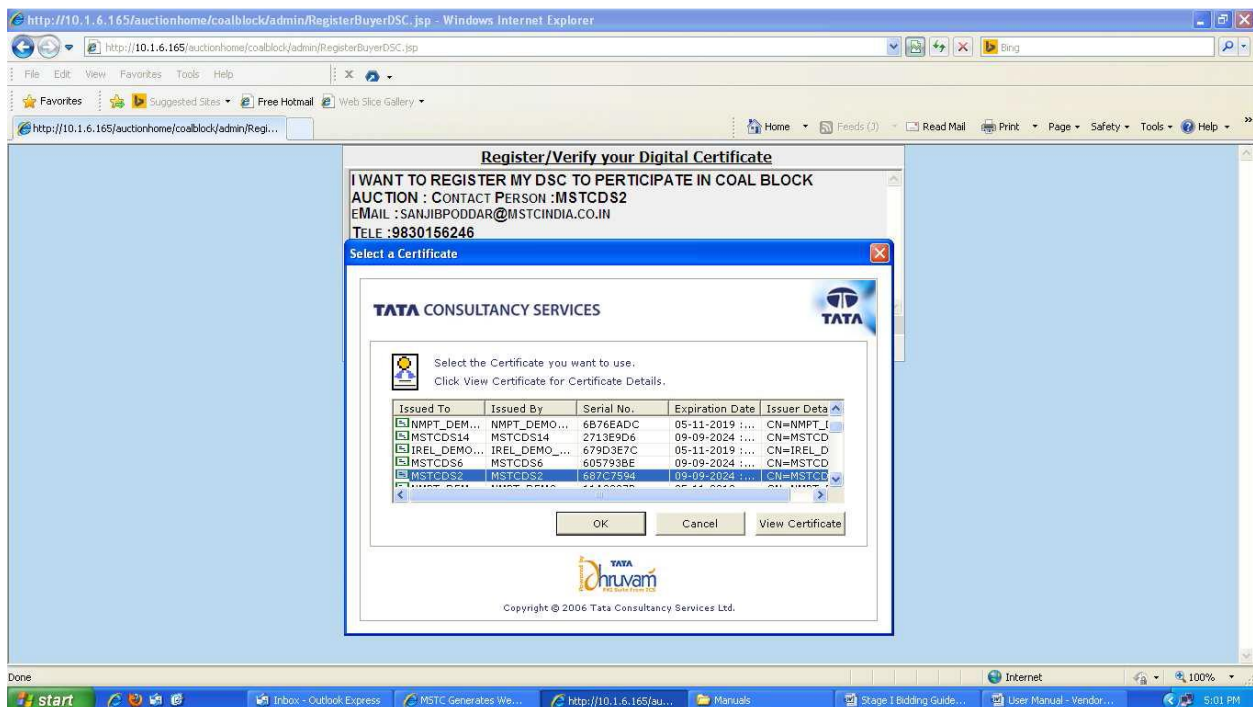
http://10.1.6.165/auctionhome/coalblock/admin/RegisterBuyerDSC.jsp - Windows Internet Explorer

http://10.1.6.165/auctionhome/coalblock/admin/RegisterBuyerDSC.jsp

Bing

File Edit View Favorites Tools Help

Favorites Suggested Sites Free Hotmail Web Slice Gallery

http://10.1.6.165/auctionhome/coalblock/admin/Regi...

Home Feeds (J) Read Mail Print Page Safety Tools Help

Register/Verify your Digital Certificate

I WANT TO REGISTER MY DSC TO PERTICIPATE IN COAL BLOCK AUCTION : CONTACT PERSON :MSTCDS2
EMAIL :SANJIBPODDAR@MSTCINDIA.CO.IN
TELE :9830156246

Select a Certificate

TATA CONSULTANCY SERVICES

TATA

Select the Certificate you want to use.
Click View Certificate for Certificate Details.

| Issued To | Issued By | Serial No. | Expiration Date | Issuer Deta |
|---|---|---|---|---|
| NMPT_DEM... | NMPT_DEMO... | 6B76EADC | 05-11-2019 :... | CN=NMPT_[ |
| MSTCDS14 | MSTCDS14 | 2713E9D6 | 09-09-2024 :... | CN=MSTCD |
| IREL_DEMO... | IREL_DEMO_... | 679D3E7C | 05-11-2019 :... | CN=IREL_D |
| MSTCDS6 | MSTCDS6 | 605793BE | 09-09-2024 :... | CN=MSTCD |
| MSTCDS2 | MSTCDS2 | 687C7594 | 09-09-2024 :... | CN=MSTCD |

OK Cancel View Certificate

Powered by TATA Dhruvam

Copyright © 2006 Tata Consultancy Services Ltd.

Done

Internet 100%

start Inbox - Outlook Express MSTC Generates We... http://10.1.6.165/au... Manuals Stage I Bidding Guide... User Manual - Vendor... 5:01 PM